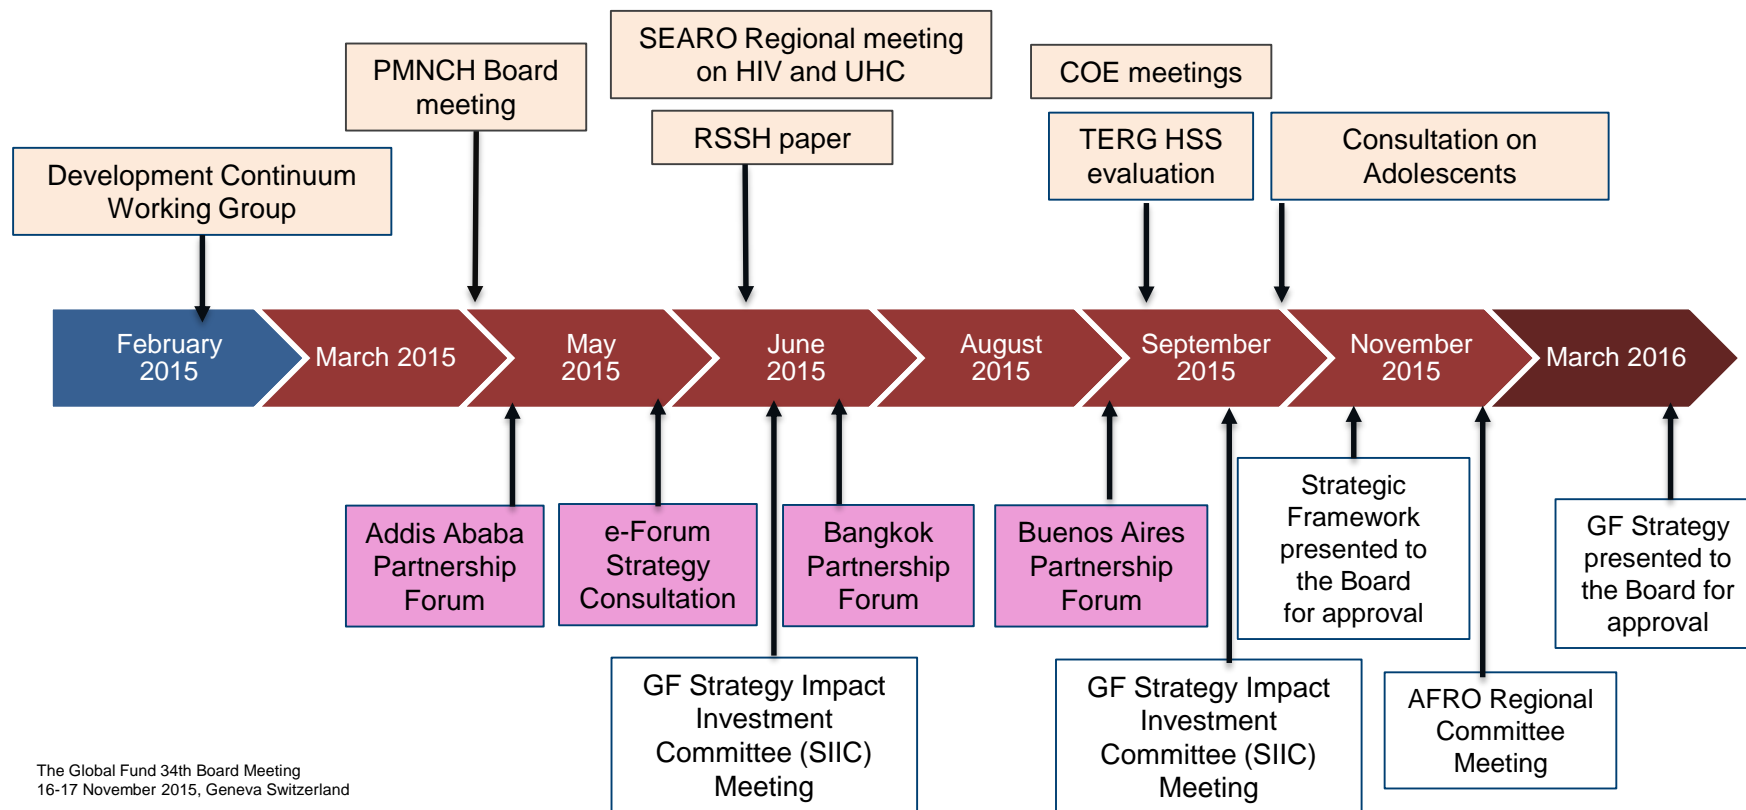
PMNCH Board meeting

SEARO Regional meeting on HIV and UHC

COE meetings

Development Continuum Working Group

RSSH paper

TERG HSS evaluation

Consultation on Adolescents

February 2015

March 2015

May 2015

June 2015

August 2015

September 2015

November 2015

March 2016

Addis Ababa Partnership Forum

e-Forum Strategy Consultation

Bangkok Partnership Forum

Buenos Aires Partnership Forum

Strategic Framework presented to the Board for approval

GF Strategy presented to the Board for approval

GF Strategy Impact Investment Committee (SIIC) Meeting

GF Strategy Impact Investment Committee (SIIC) Meeting

AFRO Regional Committee Meeting

The Global Fund 34th Board Meeting
16-17 November 2015, Geneva Switzerland